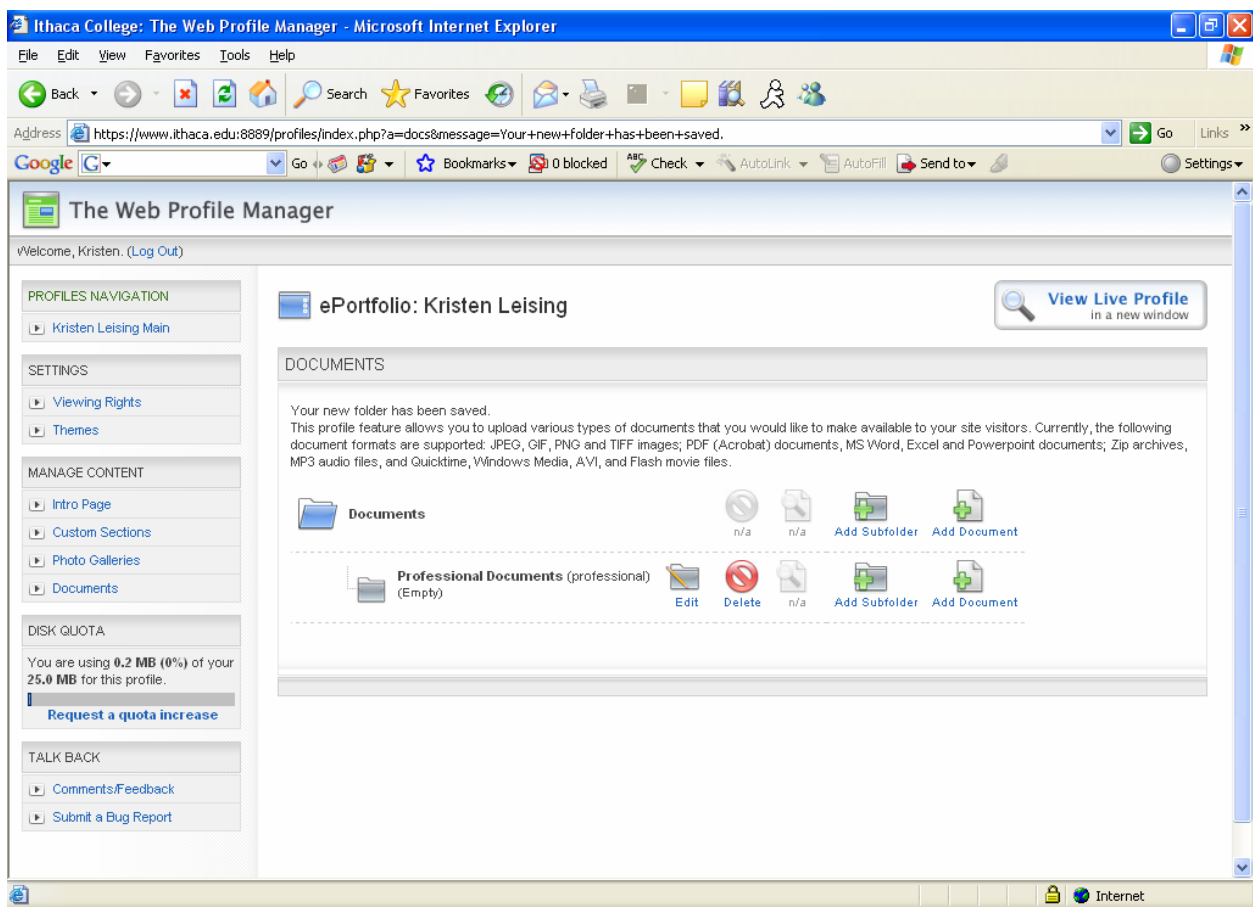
Ithaca College: The Web Profile Manager - Microsoft Internet Explorer

File Edit View Favorites Tools Help

Back Search Favorites

Address https://www.ithaca.edu:8889/profiles/index.php?a=docs&message=Your+new+folder+has+been+saved. Go Links

Google Go Bookmarks 0 blocked Check AutoLink AutoFill Send to Settings

The Web Profile Manager

Welcome, Kristen. (Log Out)

PROFILES NAVIGATION
Kristen Leising Main

SETTINGS
Viewing Rights
Themes

MANAGE CONTENT
Intro Page
Custom Sections
Photo Galleries
Documents

DISK QUOTA
You are using **0.2 MB (0%)** of your **25.0 MB** for this profile.
Request a quota increase

TALK BACK
Comments/Feedback
Submit a Bug Report

ePortfolio: Kristen Leising

View Live Profile
in a new window

DOCUMENTS

Your new folder has been saved.
This profile feature allows you to upload various types of documents that you would like to make available to your site visitors. Currently, the following document formats are supported: JPEG, GIF, PNG and TIFF images; PDF (Acrobat) documents, MS Word, Excel and Powerpoint documents; Zip archives, MP3 audio files, and Quicktime, Windows Media, AVI, and Flash movie files.

Documents n/a n/a Add Subfolder Add Document

Professional Documents (professional) (Empty) Edit Delete n/a Add Subfolder Add Document

Internet